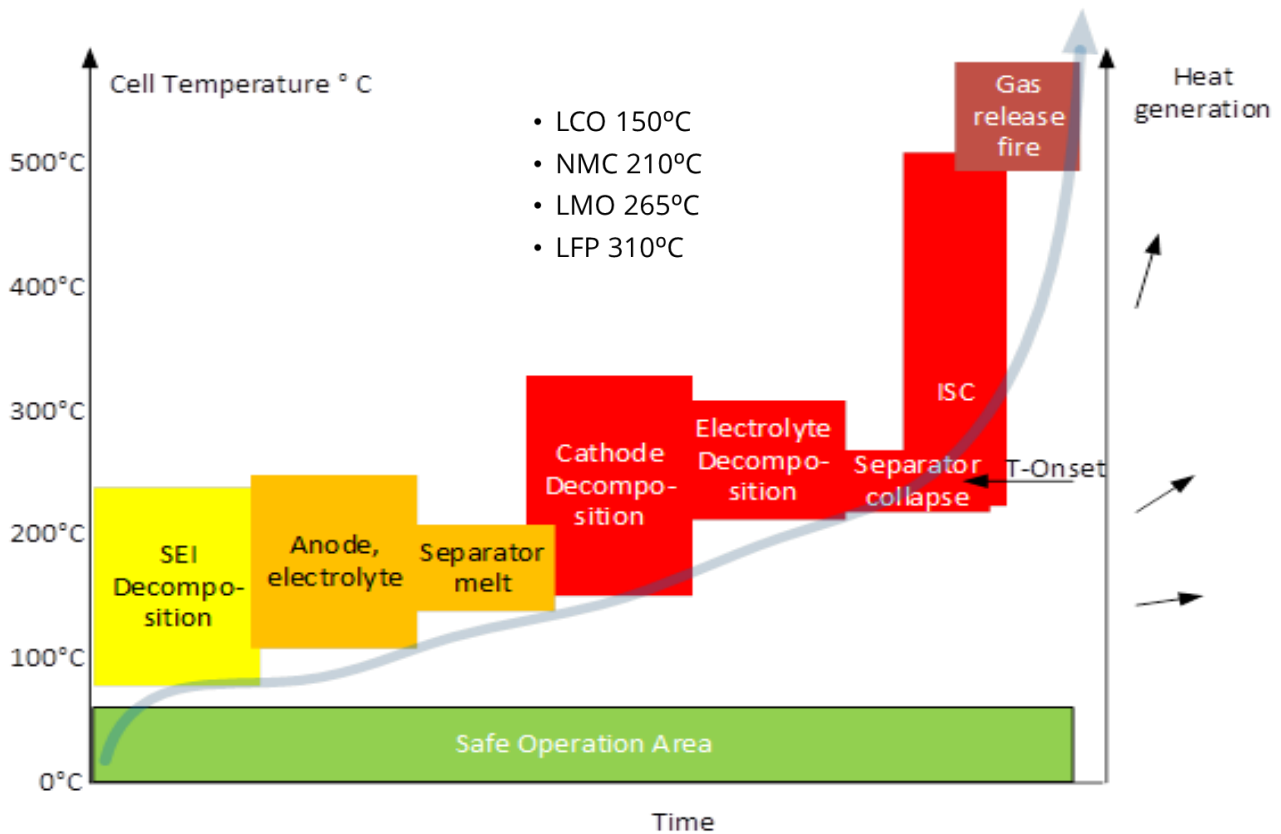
Cell Temperature ° C

- LCO 150ºC
- NMC 210ºC
- LMO 265ºC
- LFP 310ºC

Heat generation

500°C

400°C

300°C

200°C

100°C

0°C

Gas release fire

ISC

T-Onset

Cathode Decomposition

Electrolyte Decomposition

Separator collapse

SEI Decomposition

Anode, electrolyte

Separator melt

Safe Operation Area

Time